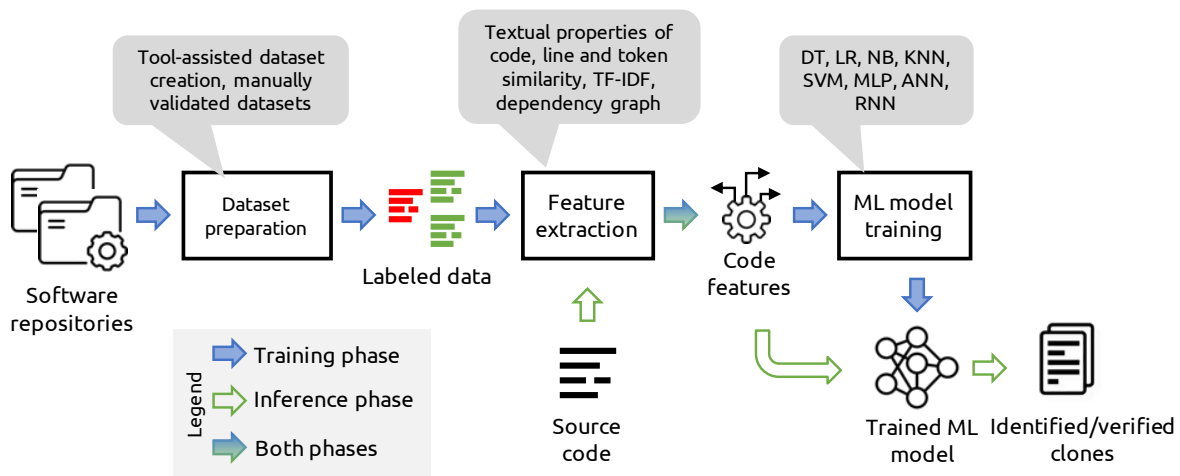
Tool-assisted dataset creation, manually validated datasets

Textual properties of code, line and token similarity, TF-IDF, dependency graph

DT, LR, NB, KNN, SVM, MLP, ANN, RNN

Software repositories

Dataset preparation

Labeled data

Feature extraction

Code features

ML model training

Source code

Trained ML model

Identified/verified clones

Legend

Training phase

Inference phase

Both phases